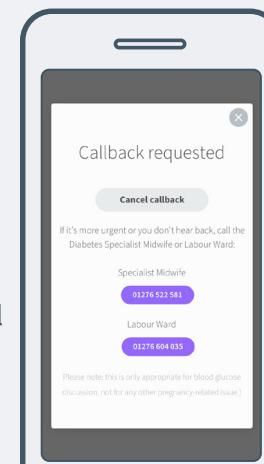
Callback requested

Cancel callback

If it's more urgent or you don't hear back, call the Diabetes Specialist Midwife or Labour Ward:

Specialist Midwife

01276 522 581

Labour Ward

01276 604 035

Please note this is only appropriate for blood glucose discussion, not for any other pregnancy-related issue.)